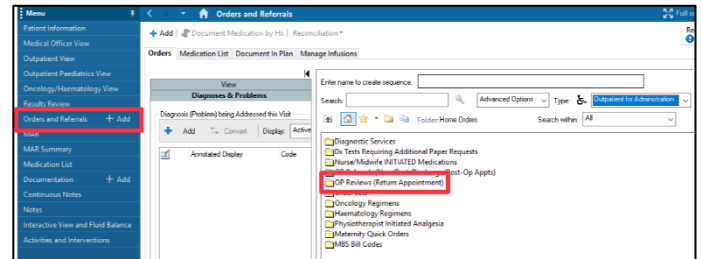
Menu
Patient Information
Medical Officer View
Outpatient View
Outpatient Paediatrics View
Oncology/Haematology View
Results Review
Orders and Referrals + Add
MAR
MAR Summary
Medication List
Documentation + Add
Continuous Notes
Notes
Interactive View and Fluid Balance
Activities and Interventions

Orders and Referrals
Full sc
+ Add | Document Medication by Hx | Reconciliation
Orders | Medication List | Document In Plan | Manage Infusions
View
Diagnoses & Problems
Diagnosis (Problem) being Addressed this Visit
+ Add Convert Display: Active
Annotated Display Code

Enter name to create sequence:
Search: Advanced Options Type: Outpatient for Administration
Folder: Home Orders Search within: All
Diagnostic Services
Dx Tests Requiring Additional Paper Requests
Nurse/Midwife INITIATED Medications
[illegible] Post-Op Appts)
OP Reviews (Return Appointment)
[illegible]
Oncology Regimens
Haematology Regimens
Physiotherapist Initiated Analgesia
Maternity Quick Orders
MBS Bill Codes